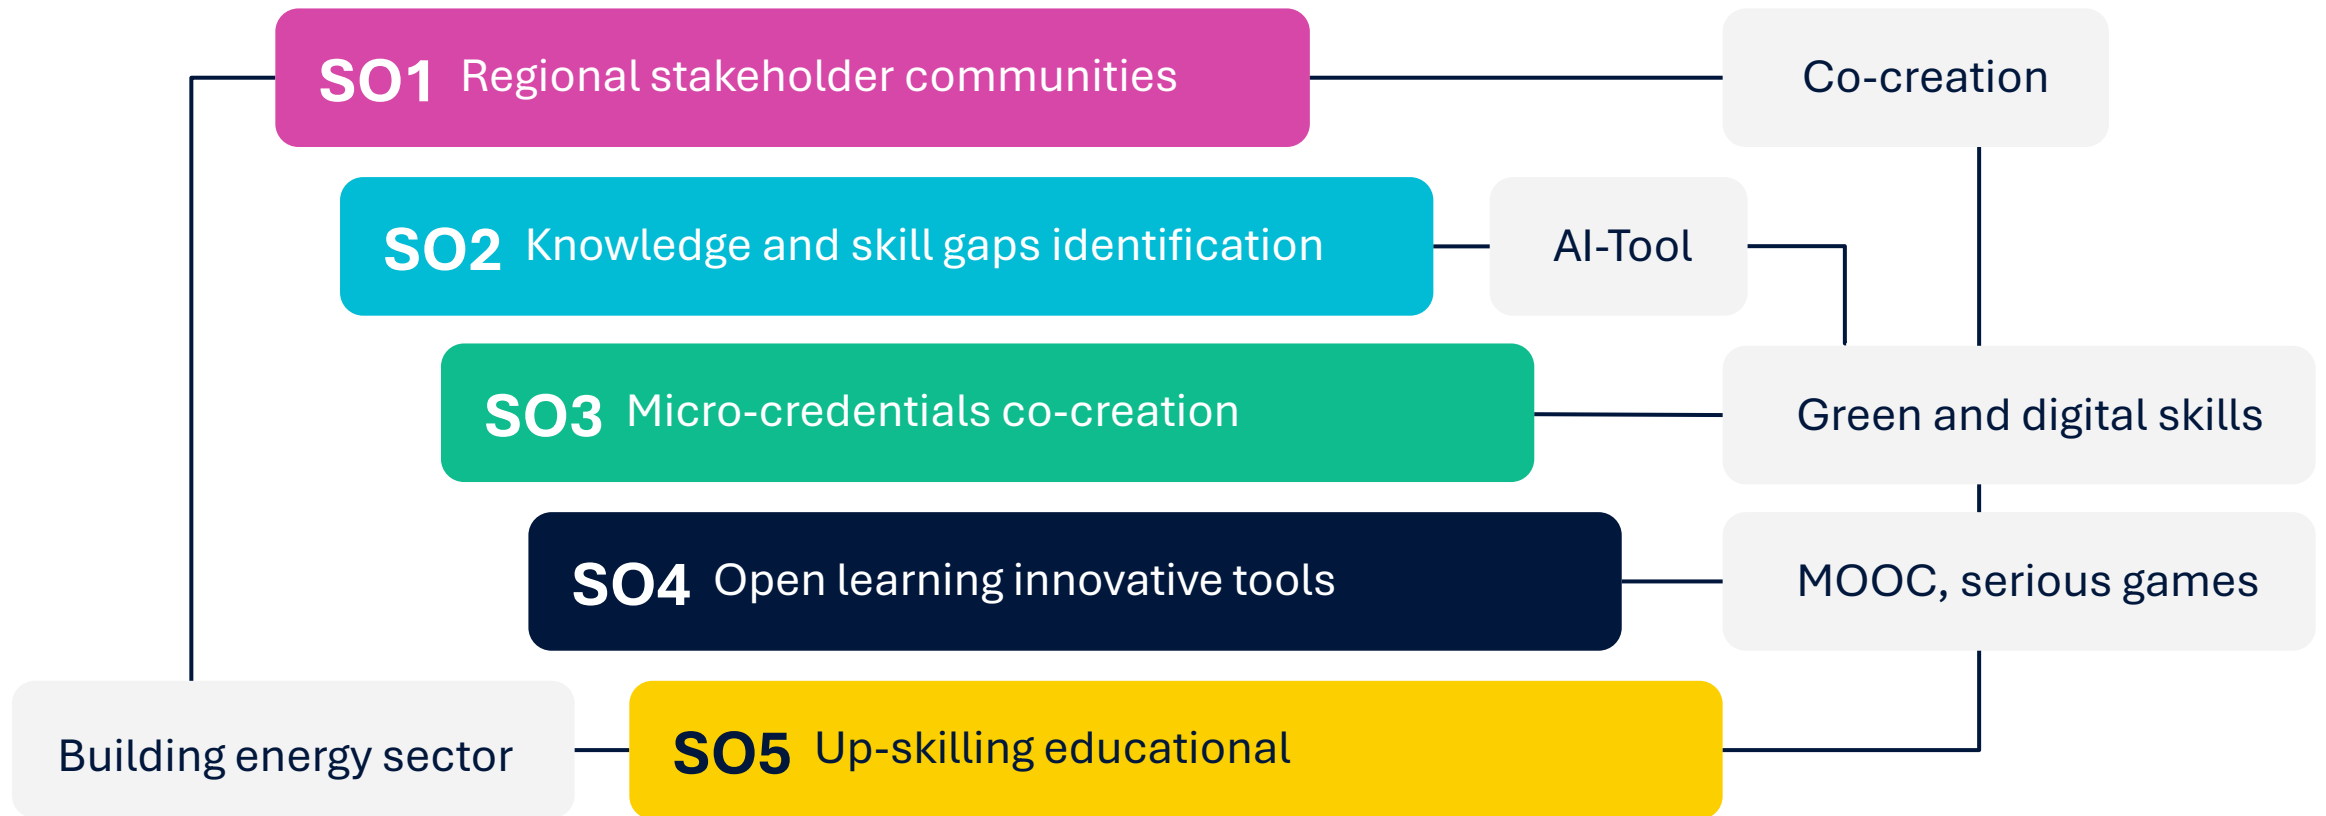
SO1 Regional stakeholder communities

Co-creation

SO2 Knowledge and skill gaps identification

AI-Tool

SO3 Micro-credentials co-creation

Green and digital skills

SO4 Open learning innovative tools

MOOC, serious games

Building energy sector

SO5 Up-skilling educational